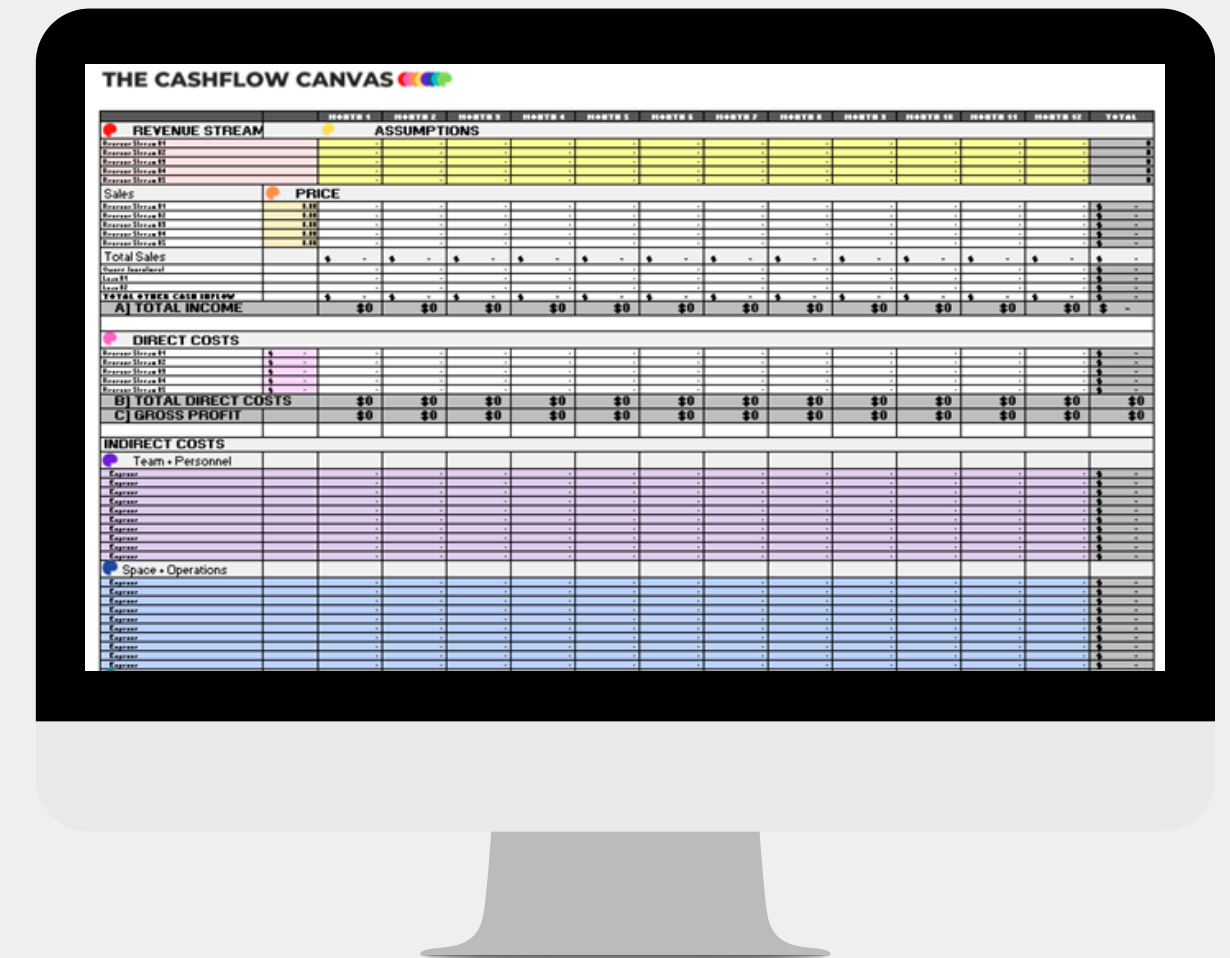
THE CASHFLOW CANVAS

| | | MONTH 1 | MONTH 2 | MONTH 3 | MONTH 4 | MONTH 5 | MONTH 6 | MONTH 7 | MONTH 8 | MONTH 9 | MONTH 10 | MONTH 11 | MONTH 12 | TOTAL |
|---|---|---|---|---|---|---|---|---|---|---|---|---|---|---|
| REVENUE STREAM | | ASSUMPTIONS | | | | | | | | | | | | |
| Revenue Stream #1 | | | | | | | | | | | | | | |
| Revenue Stream #2 | | | | | | | | | | | | | | |
| Revenue Stream #3 | | | | | | | | | | | | | | |
| Revenue Stream #4 | | | | | | | | | | | | | | |
| Revenue Stream #5 | | | | | | | | | | | | | | |
| Sales | PRICE | | | | | | | | | | | | | |
| Revenue Stream #1 | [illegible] | | | | | | | | | | | | | $ - |
| Revenue Stream #2 | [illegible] | | | | | | | | | | | | | $ - |
| Revenue Stream #3 | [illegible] | | | | | | | | | | | | | $ - |
| Revenue Stream #4 | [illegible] | | | | | | | | | | | | | $ - |
| Revenue Stream #5 | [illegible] | | | | | | | | | | | | | $ - |
| Total Sales | | $ - | $ - | $ - | $ - | $ - | $ - | $ - | $ - | $ - | $ - | $ - | $ - | $ - |
| Owner Investment | | | | | | | | | | | | | | $ - |
| Loan #1 | | | | | | | | | | | | | | $ - |
| Loan #2 | | | | | | | | | | | | | | $ - |
| TOTAL OTHER CASH INFLOW | | $ - | $ - | $ - | $ - | $ - | $ - | $ - | $ - | $ - | $ - | $ - | $ - | $ - |
| A] TOTAL INCOME | | $0 | $0 | $0 | $0 | $0 | $0 | $0 | $0 | $0 | $0 | $0 | $0 | $ - |
| DIRECT COSTS | | | | | | | | | | | | | | |
| Revenue Stream #1 | $ - | | | | | | | | | | | | | $ - |
| Revenue Stream #2 | $ - | | | | | | | | | | | | | $ - |
| Revenue Stream #3 | $ - | | | | | | | | | | | | | $ - |
| Revenue Stream #4 | $ - | | | | | | | | | | | | | $ - |
| Revenue Stream #5 | $ - | | | | | | | | | | | | | $ - |
| B] TOTAL DIRECT COSTS | | $0 | $0 | $0 | $0 | $0 | $0 | $0 | $0 | $0 | $0 | $0 | $0 | $0 |
| C] GROSS PROFIT | | $0 | $0 | $0 | $0 | $0 | $0 | $0 | $0 | $0 | $0 | $0 | $0 | $0 |
| INDIRECT COSTS | | | | | | | | | | | | | | |
| Team + Personnel | | | | | | | | | | | | | | |
| Expense | | | | | | | | | | | | | | $ - |
| Space + Operations | | | | | | | | | | | | | | |
| Expense | | | | | | | | | | | | | | $ - |